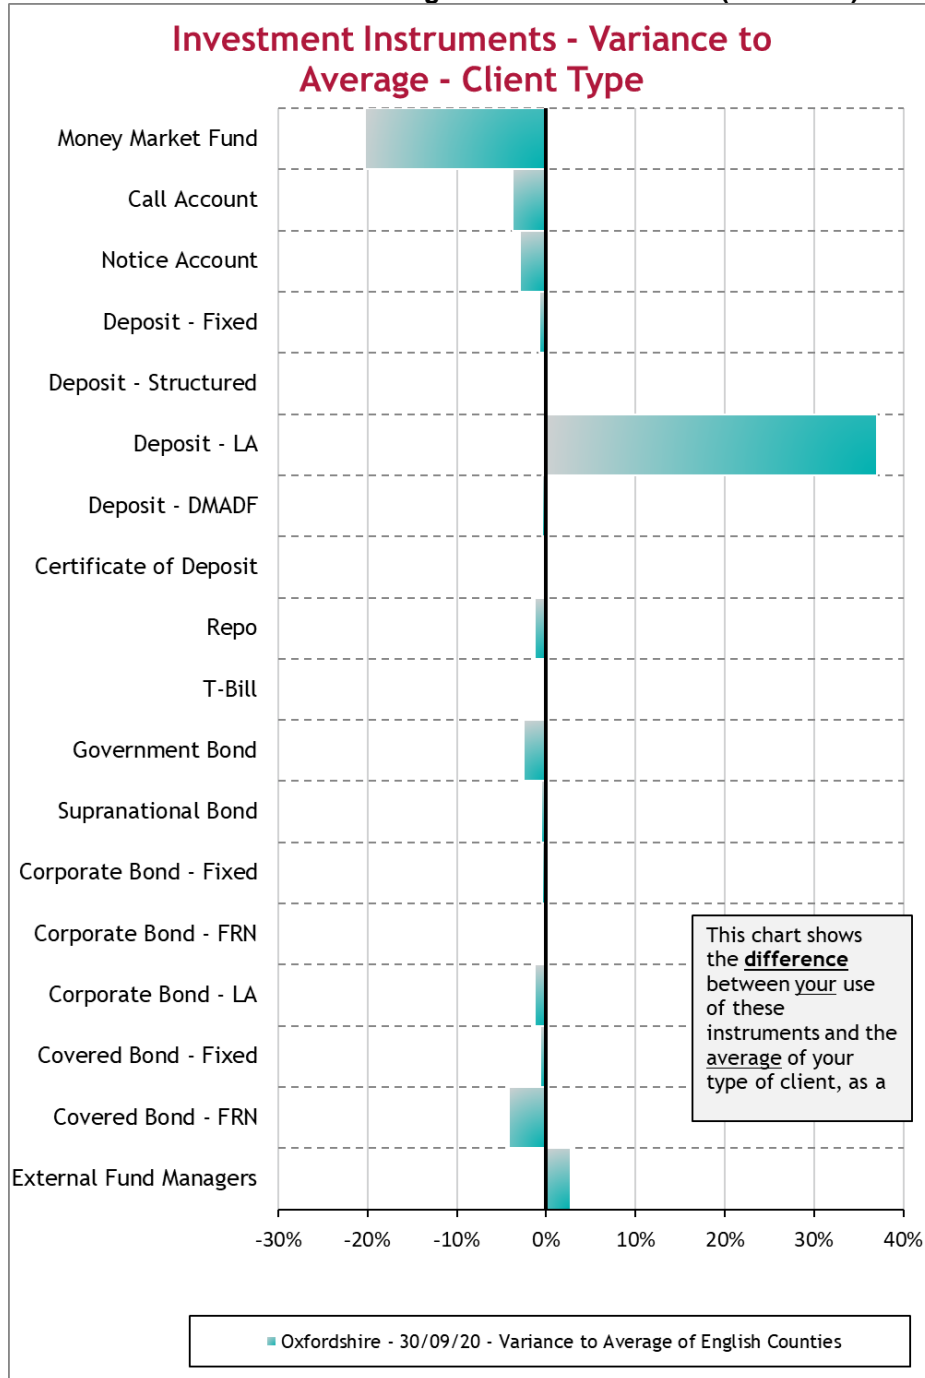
Investment Instruments - Variance to Average - Client Type

Money Market Fund
Call Account
Notice Account
Deposit - Fixed
Deposit - Structured
Deposit - LA
Deposit - DMADF
Certificate of Deposit
Repo
T-Bill
Government Bond
Supranational Bond
Corporate Bond - Fixed
Corporate Bond - FRN
Corporate Bond - LA
Covered Bond - Fixed
Covered Bond - FRN
External Fund Managers

-30% -20% -10% 0% 10% 20% 30% 40%

This chart shows the **difference** between your use of these instruments and the average of your type of client, as a

Oxfordshire - 30/09/20 - Variance to Average of English Counties